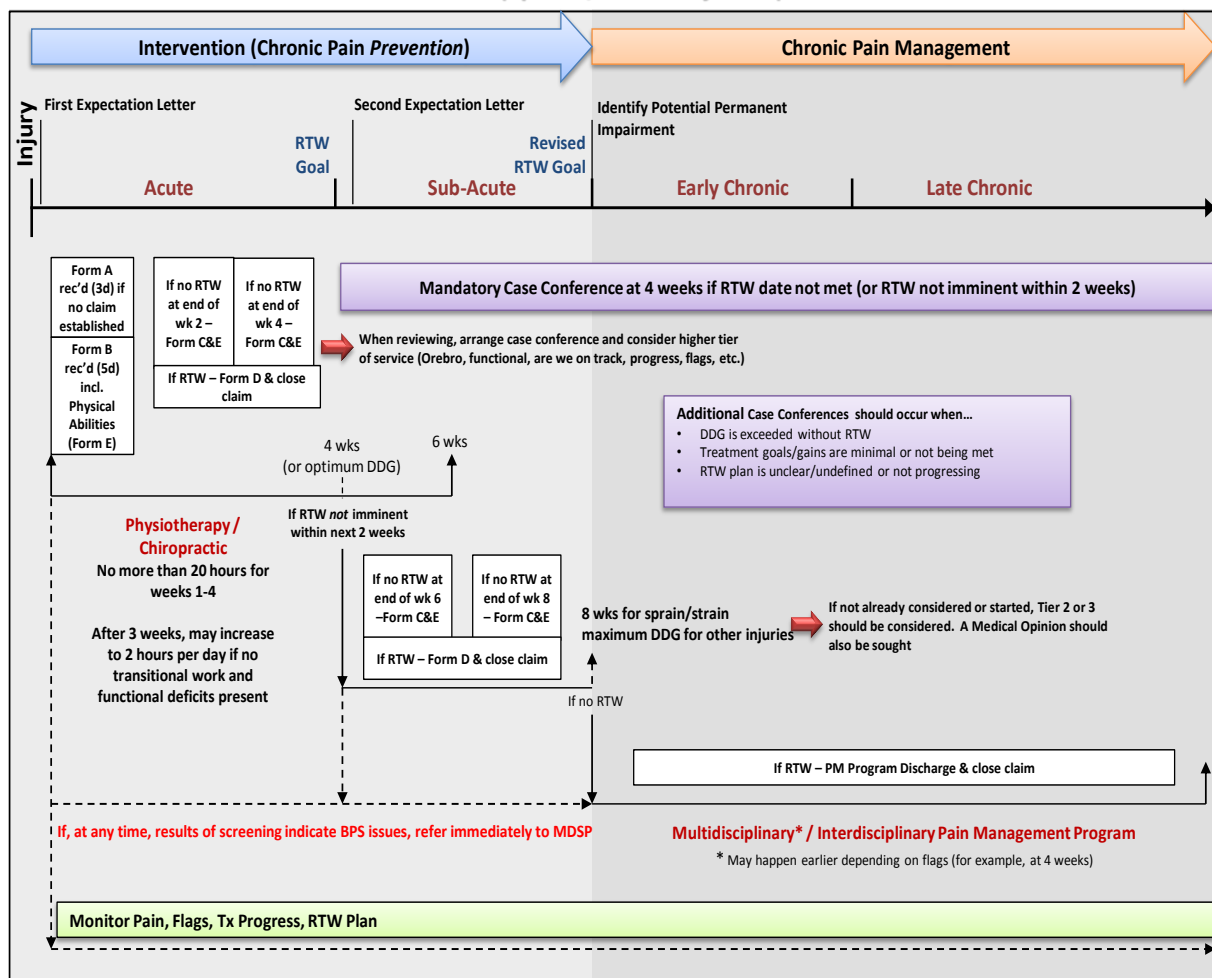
Intervention (Chronic Pain *Prevention*)

Chronic Pain Management

Injury

First Expectation Letter

RTW Goal

Acute

Second Expectation Letter

Revised RTW Goal

Sub-Acute

Identify Potential Permanent Impairment

Early Chronic

Late Chronic

Form A rec'd (3d) if no claim established

Form B rec'd (5d) incl. Physical Abilities (Form E)

If no RTW at end of wk 2 – Form C&E

If no RTW at end of wk 4 – Form C&E

If RTW – Form D & close claim

Mandatory Case Conference at 4 weeks if RTW date not met (or RTW not imminent within 2 weeks)

When reviewing, arrange case conference and consider higher tier of service (Orebro, functional, are we on track, progress, flags, etc.)

Additional Case Conferences should occur when…
- DDG is exceeded without RTW
- Treatment goals/gains are minimal or not being met
- RTW plan is unclear/undefined or not progressing

4 wks (or optimum DDG)

6 wks

If RTW *not* imminent within next 2 weeks

Physiotherapy / Chiropractic

No more than 20 hours for weeks 1-4

After 3 weeks, may increase to 2 hours per day if no transitional work and functional deficits present

If no RTW at end of wk 6 –Form C&E

If no RTW at end of wk 8 – Form C&E

If RTW – Form D & close claim

8 wks for sprain/strain maximum DDG for other injuries

If not already considered or started, Tier 2 or 3 should be considered. A Medical Opinion should also be sought

If no RTW

If RTW – PM Program Discharge & close claim

If, at any time, results of screening indicate BPS issues, refer immediately to MDSP

Multidisciplinary* / Interdisciplinary Pain Management Program

* May happen earlier depending on flags (for example, at 4 weeks)

Monitor Pain, Flags, Tx Progress, RTW Plan